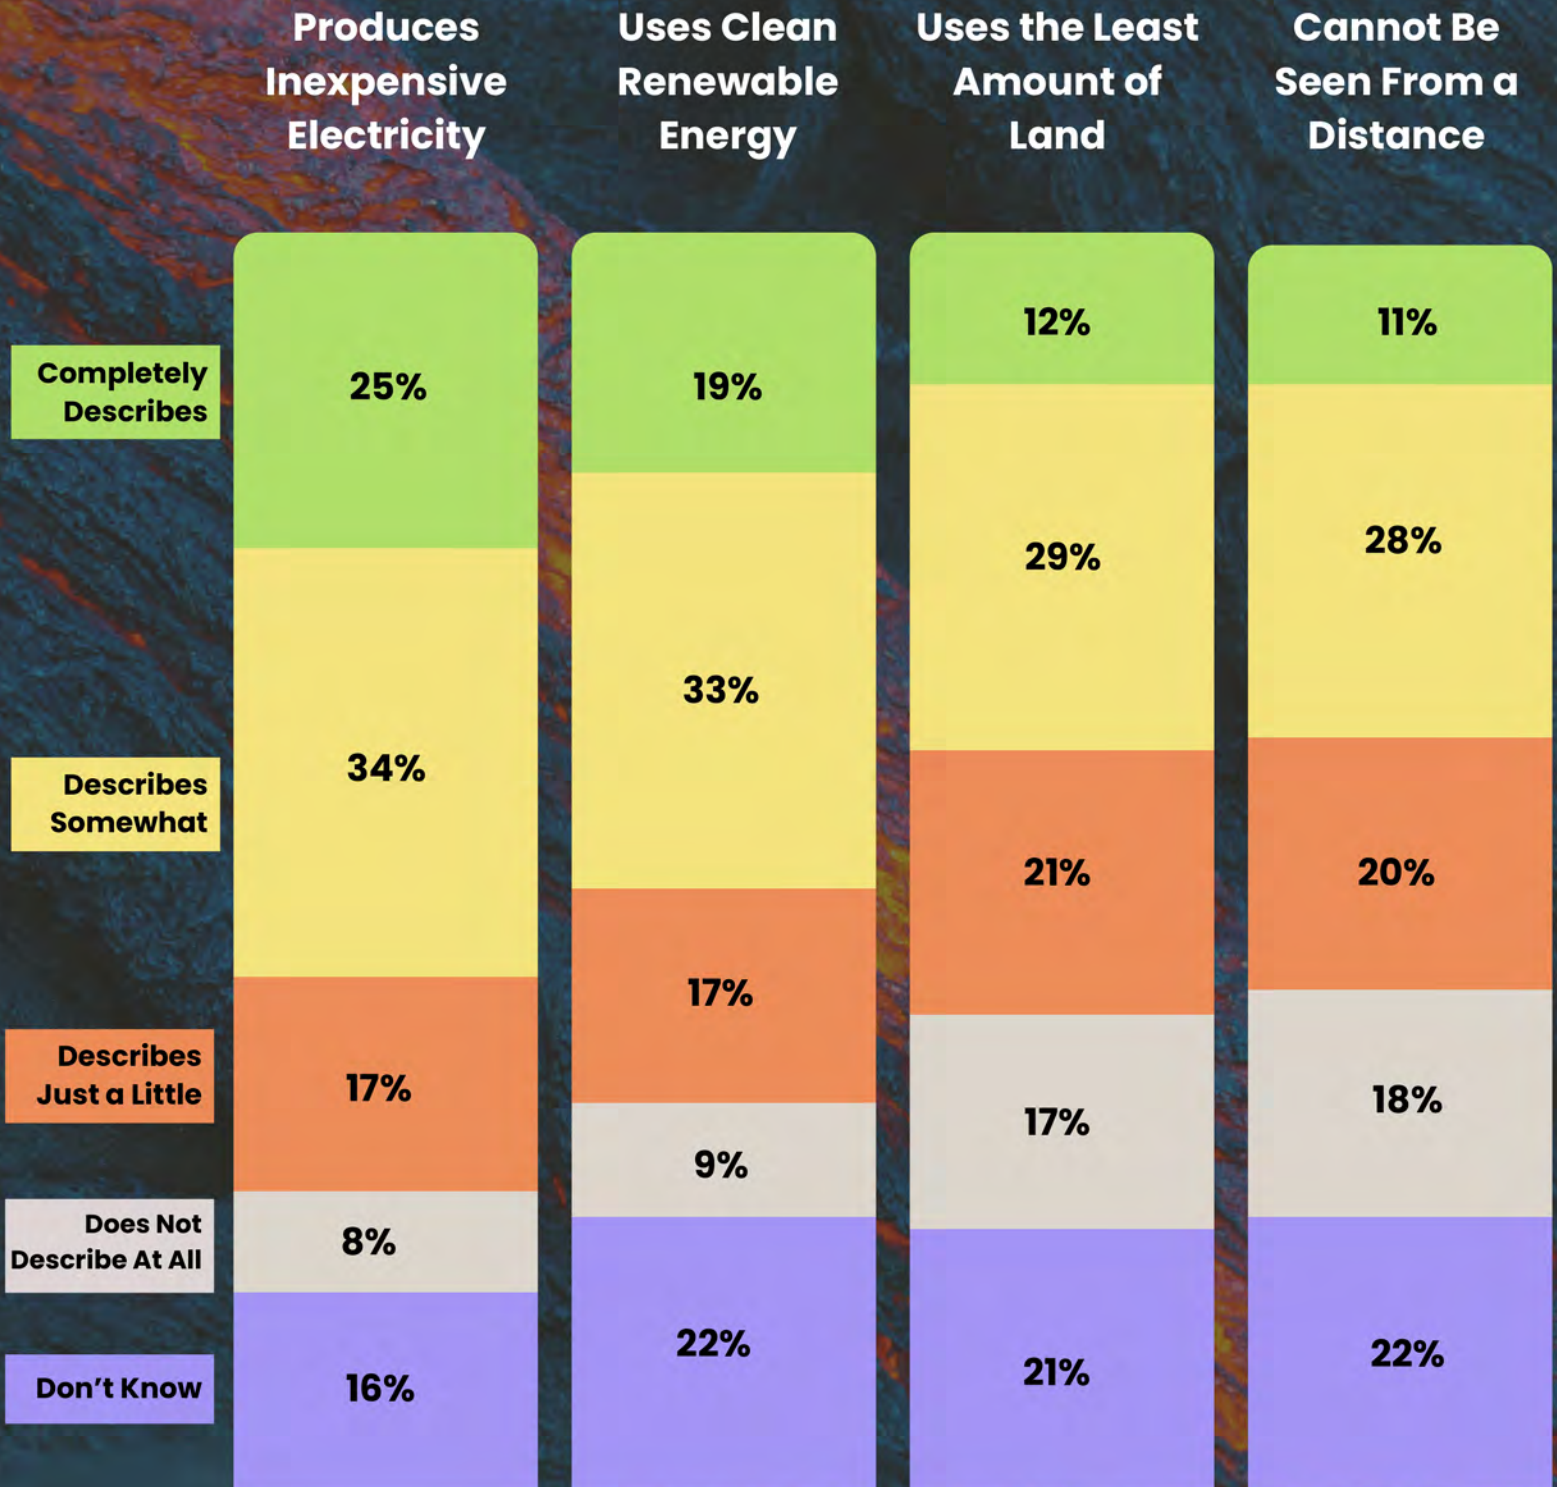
|  | Produces Inexpensive Electricity | Uses Clean Renewable Energy | Uses the Least Amount of Land | Cannot Be Seen From a Distance |
|---|---|---|---|---|
| Completely Describes | 25% | 19% | 12% | 11% |
| Describes Somewhat | 34% | 33% | 29% | 28% |
| Describes Just a Little | 17% | 17% | 21% | 20% |
| Does Not Describe At All | 8% | 9% | 17% | 18% |
| Don't Know | 16% | 22% | 21% | 22% |